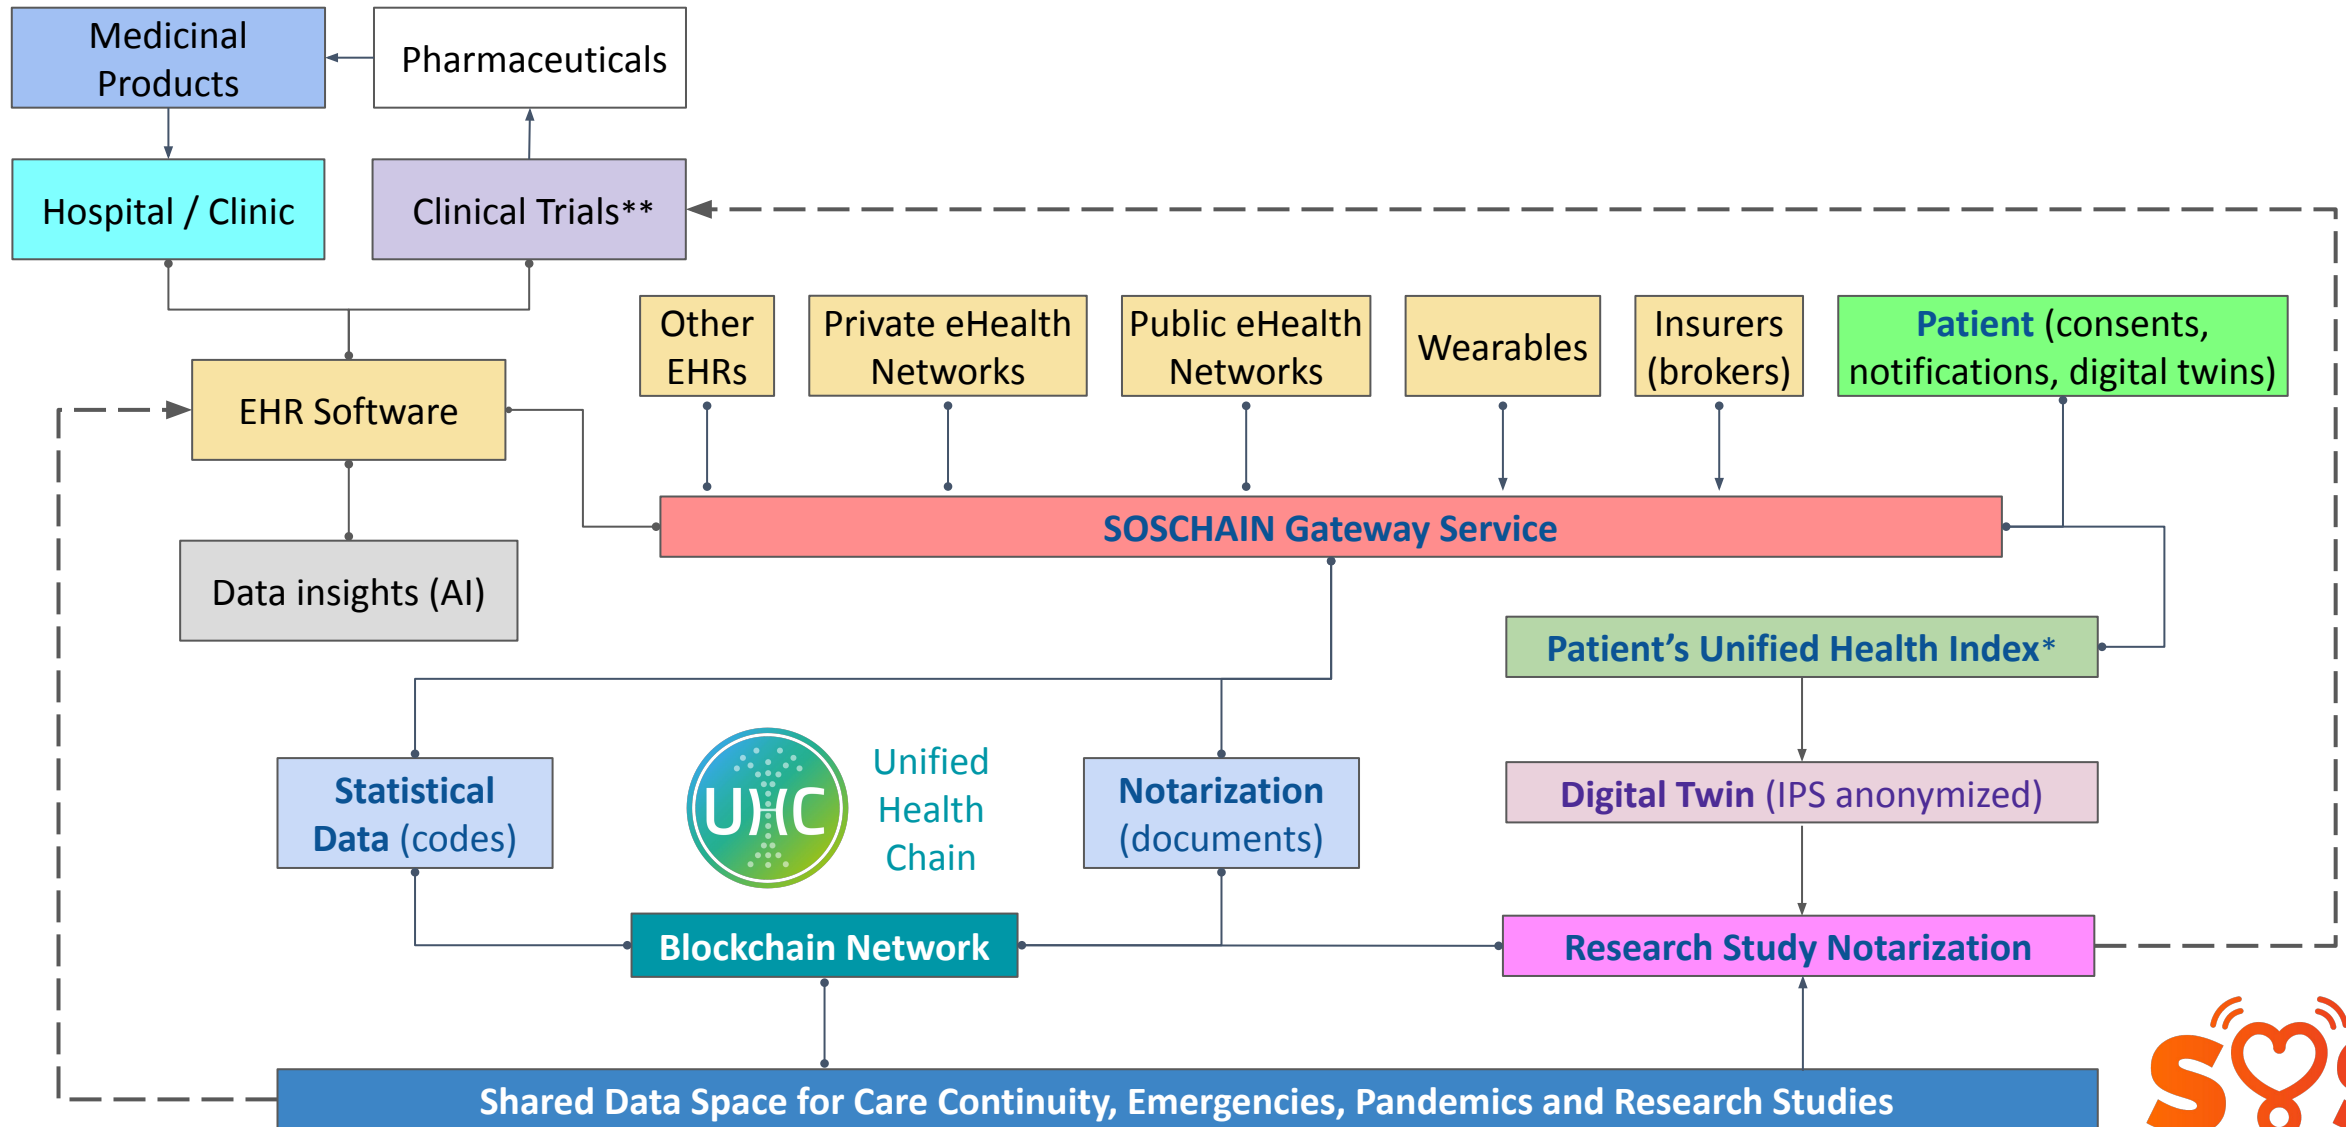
Medicinal Products

Pharmaceuticals

Hospital / Clinic

Clinical Trials**

Other EHRs

Private eHealth Networks

Public eHealth Networks

Wearables

Insurers (brokers)

Patient (consents, notifications, digital twins)

EHR Software

SOSCHAIN Gateway Service

Data insights (AI)

Patient's Unified Health Index*

Statistical Data (codes)

UHC

Unified Health Chain

Notarization (documents)

Digital Twin (IPS anonymized)

Blockchain Network

Research Study Notarization

Shared Data Space for Care Continuity, Emergencies, Pandemics and Research Studies

S